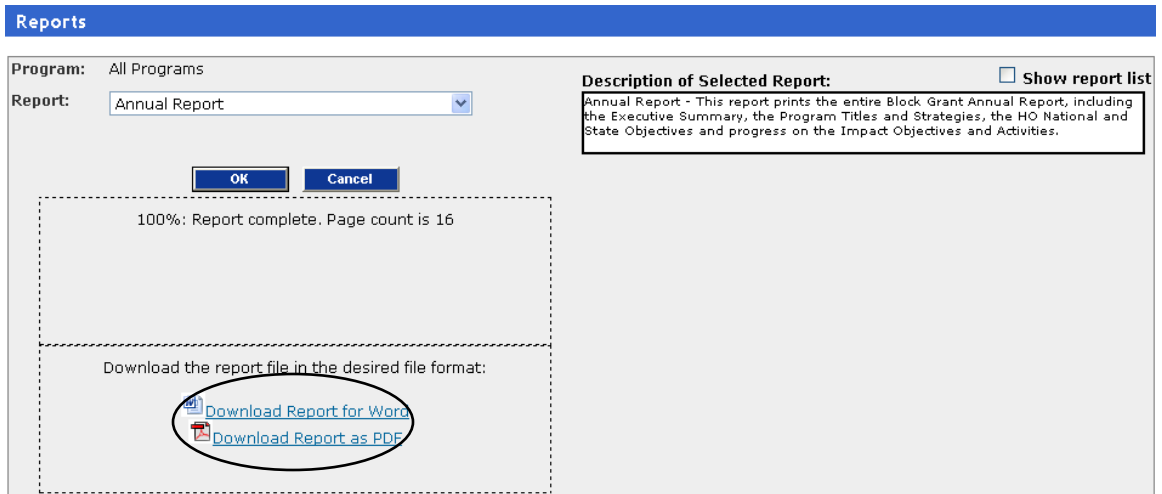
Reports

Program: All Programs

Report: Annual Report

Description of Selected Report:

Show report list

Annual Report - This report prints the entire Block Grant Annual Report, including the Executive Summary, the Program Titles and Strategies, the HO National and State Objectives and progress on the Impact Objectives and Activities.

OK

Cancel

100%: Report complete. Page count is 16

Download the report file in the desired file format:

Download Report for Word

Download Report as PDF